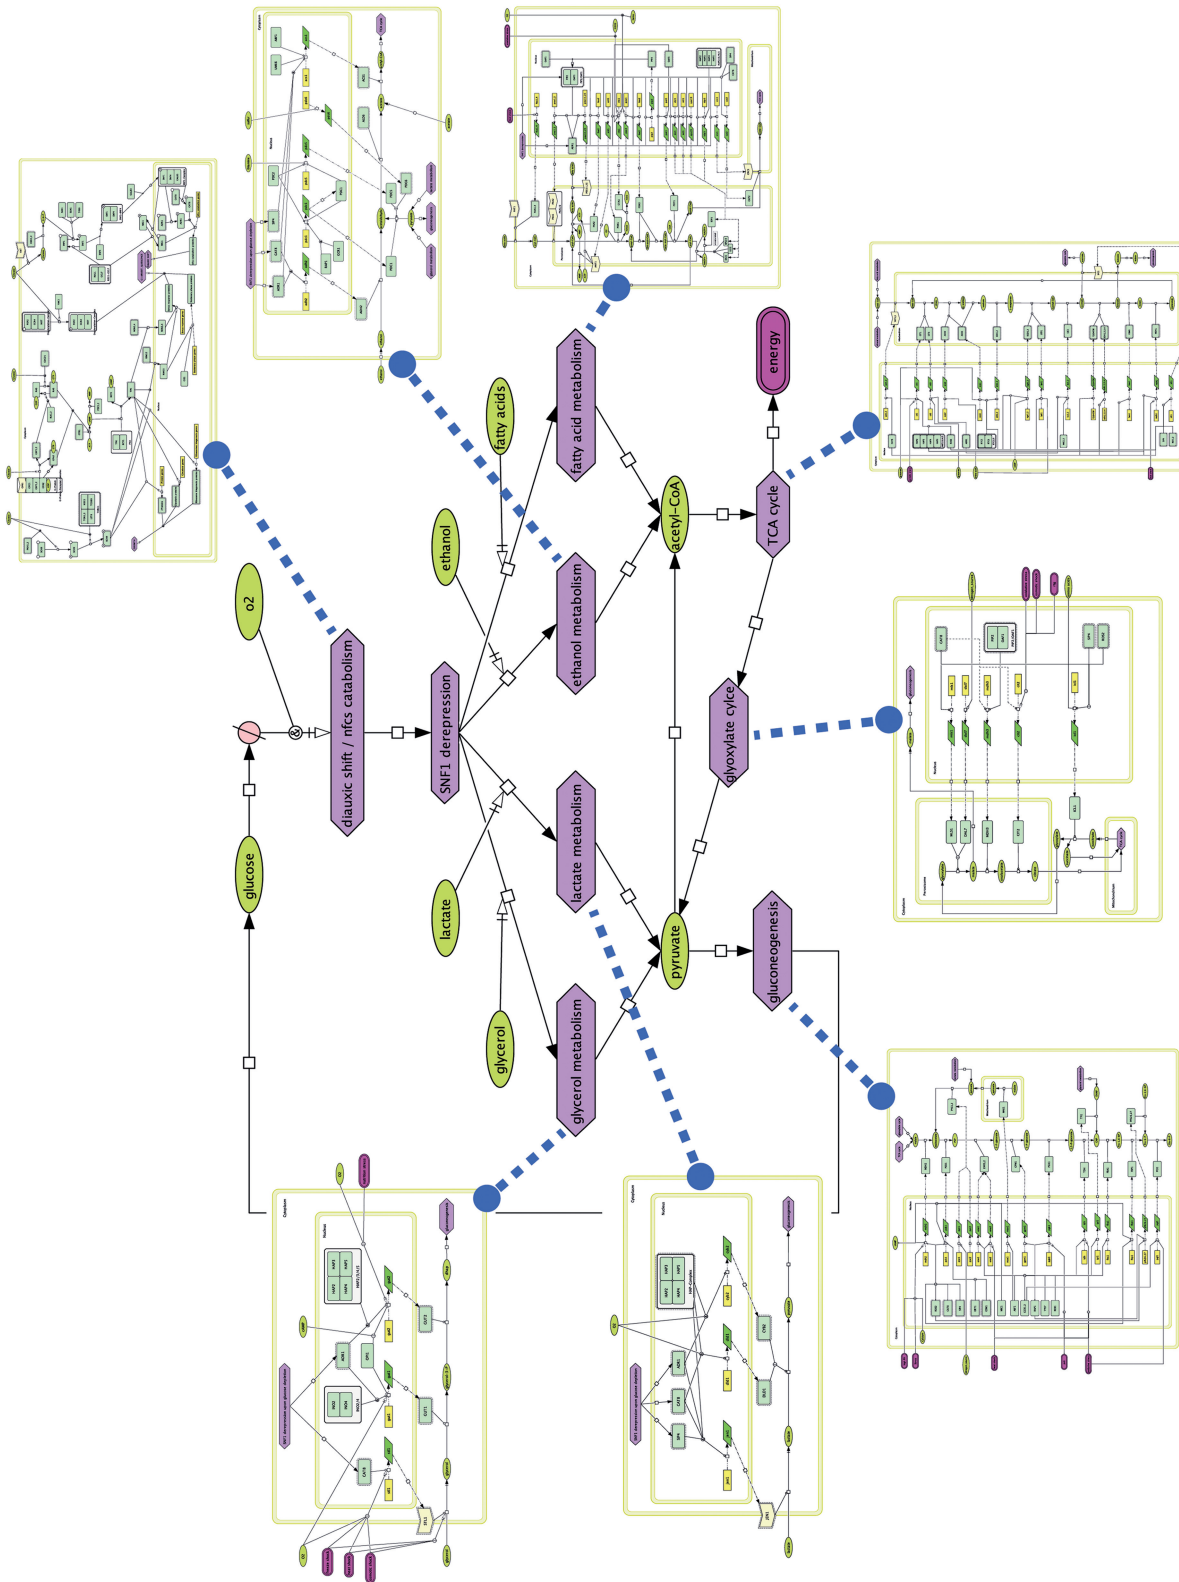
o2

diauxic shift / nfcs catabolism

glucose

SNF1 derepression

ethanol

fatty acids

lactate

glycerol

fatty acid metabolism

ethanol metabolism

lactate metabolism

glycerol metabolism

acetyl-CoA

pyruvate

TCA cycle

energy

glyoxylate cylce

gluconeogenesis